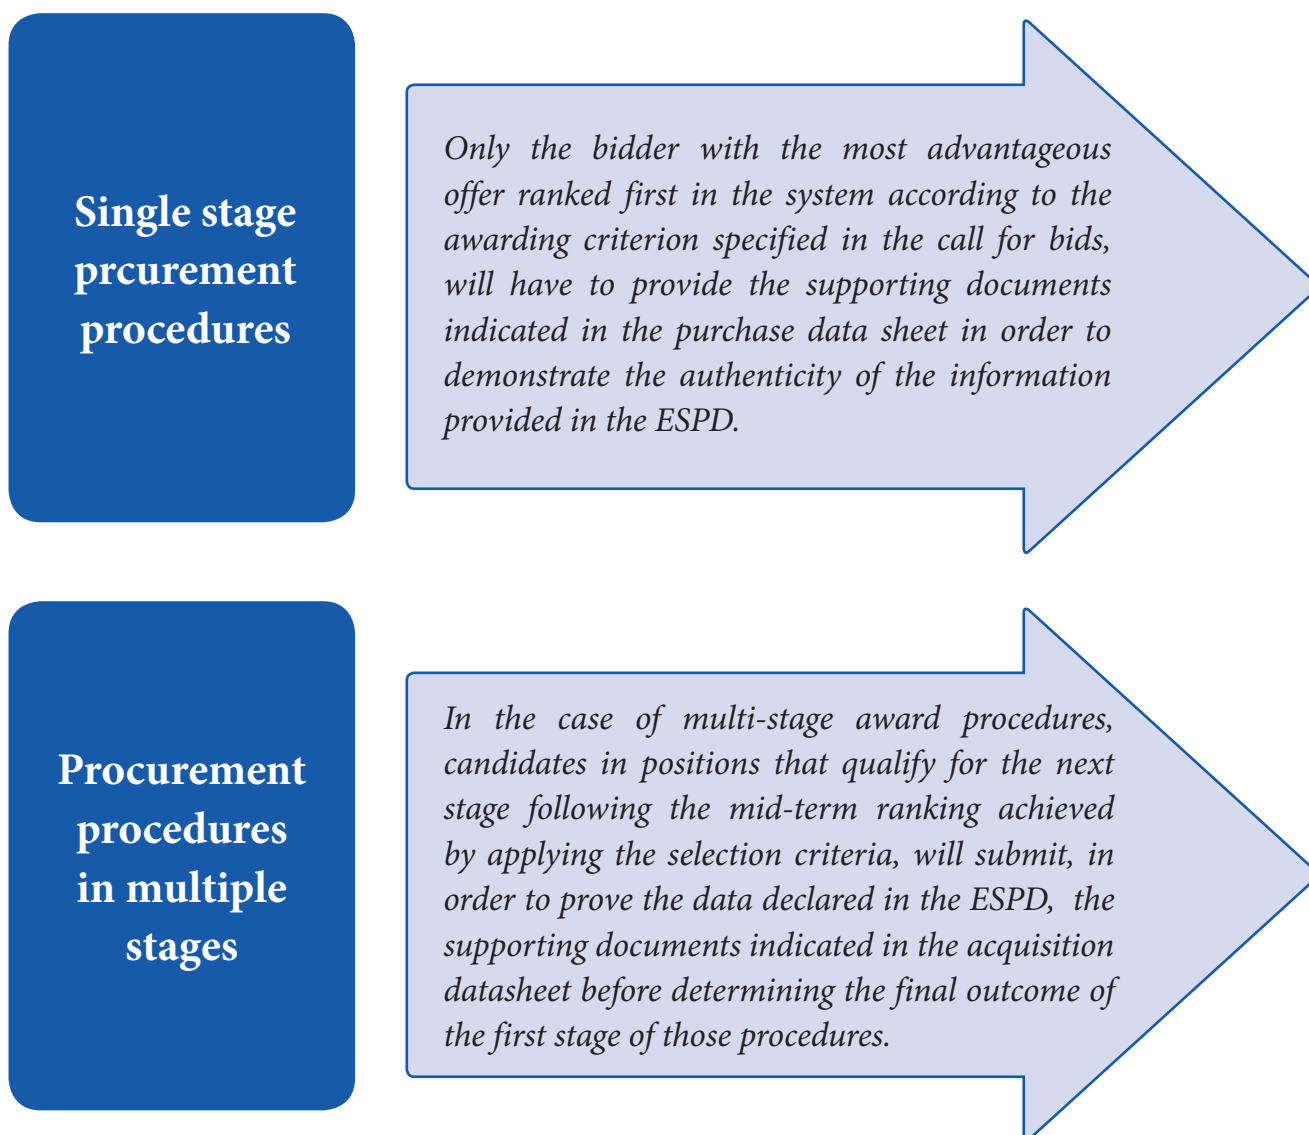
Single stage prcurement procedures

Only the bidder with the most advantageous offer ranked first in the system according to the awarding criterion specified in the call for bids, will have to provide the supporting documents indicated in the purchase data sheet in order to demonstrate the authenticity of the information provided in the ESPD.

Procurement procedures in multiple stages

In the case of multi-stage award procedures, candidates in positions that qualify for the next stage following the mid-term ranking achieved by applying the selection criteria, will submit, in order to prove the data declared in the ESPD, the supporting documents indicated in the acquisition datasheet before determining the final outcome of the first stage of those procedures.